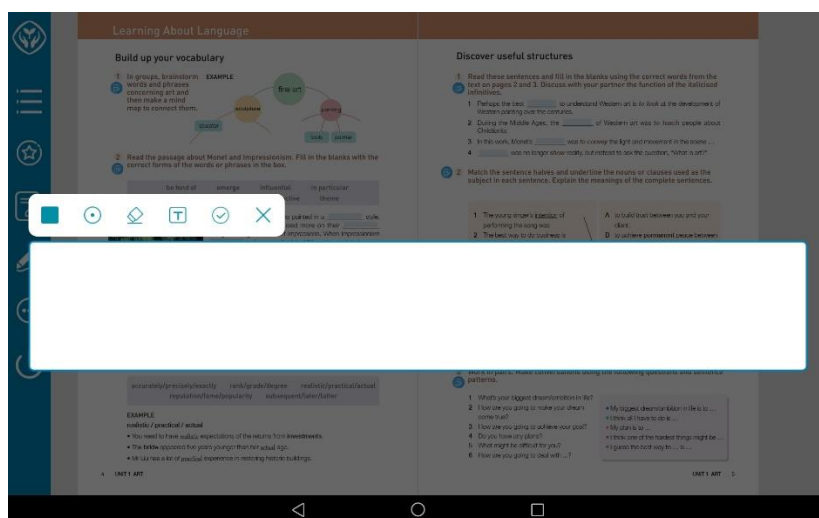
Learning About Language

Build up your vocabulary

1 In groups, brainstorm words and phrases concerning art and then make a mind map to connect them.

EXAMPLE

fine art

sculpture

painting

sculptor

tools

painter

2 Read the passage about Monet and Impressionism. Fill in the blanks with the correct forms of the words or phrases in the box.

be fond of emerge influential in particular

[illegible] tive theme

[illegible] painted in a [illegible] style. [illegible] used, more on their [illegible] of impressionism. When Impressionism

accurately/precisely/exactly rank/grade/degree realistic/practical/actual

reputation/fame/popularity subsequent/later/latter

EXAMPLE

realistic / practical / actual

• You need to have realistic expectations of the returns from investments.

• The bride appeared five years younger than her actual age.

• Mr Liu has a lot of practical experience in restoring historic buildings.

4 UNIT 1 ART

Discover useful structures

1 Read these sentences and fill in the blanks using the correct words from the text on pages 2 and 3. Discuss with your partner the function of the italicized infinitives.

1 Perhaps the best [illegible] to understand Western art is to look at the development of Western painting over the centuries.

2 During the Middle Ages, the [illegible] of Western art was to teach people about Christianity.

3 In this work, Monet's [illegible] was to convey the light and movement in the scene ...

4 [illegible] was no longer show reality, but instead to ask the question, "What is art?"

2 Match the sentence halves and underline the nouns or clauses used as the subject in each sentence. Explain the meanings of the complete sentences.

1 The young singer's intention of performing the song was

2 The best way to do business is

A to build trust between you and your client.

B to achieve permanent peace between

Work in pairs. Make conversations using the following questions and sentence patterns.

1 What's your biggest dream/ambition in life?

2 How are you going to make your dream come true?

3 How are you going to achieve your goal?

4 Do you have any plans?

5 What might be difficult for you?

6 How are you going to deal with ...?

• My biggest dream/ambition in life is to ...

• I think all I have to do is ...

• My plan is to ...

• I think one of the hardest things might be ...

• I guess the best way to ... is ...

UNIT 1 ART 5